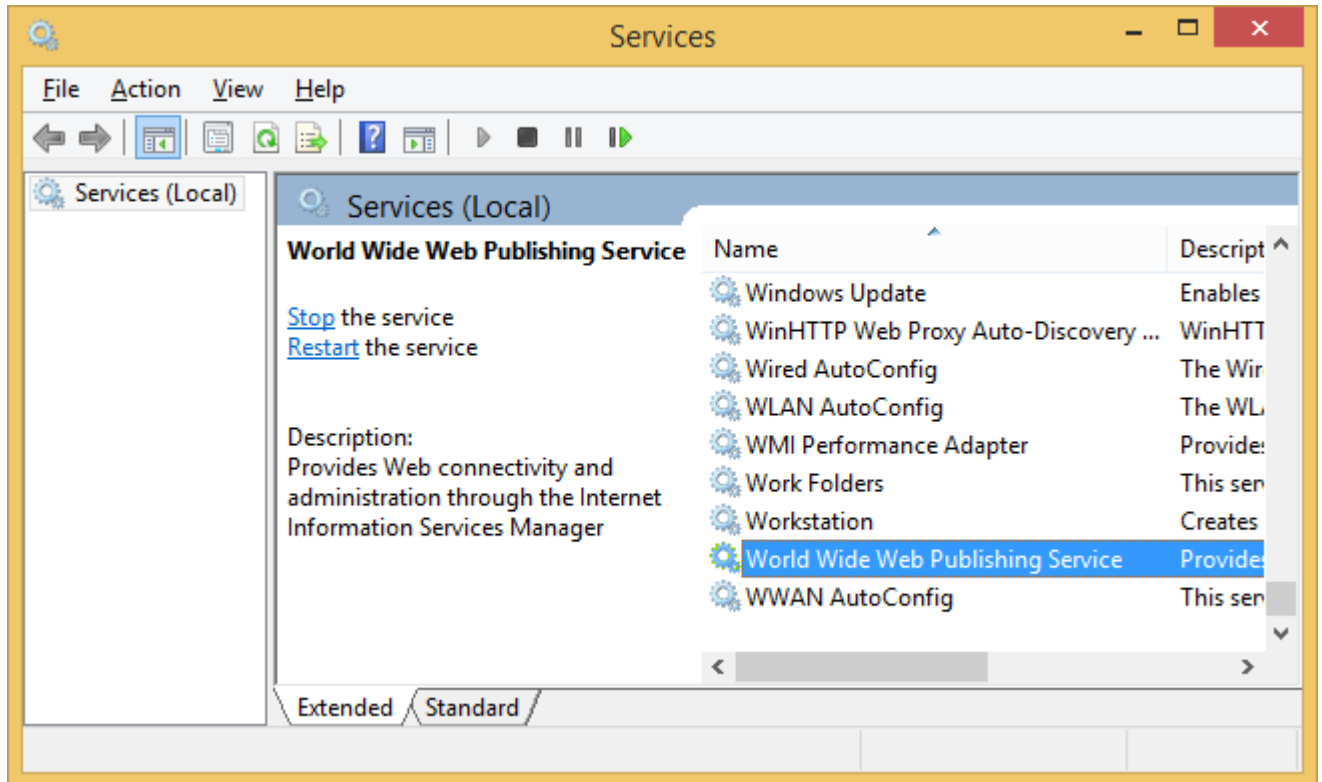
Services

File Action View Help

Services (Local)

Services (Local)

World Wide Web Publishing Service

Stop the service
Restart the service

Description:
Provides Web connectivity and administration through the Internet Information Services Manager

| Name | Descript |
|---|---|
| Windows Update | Enables |
| WinHTTP Web Proxy Auto-Discovery ... | WinHTT |
| Wired AutoConfig | The Wir |
| WLAN AutoConfig | The WL |
| WMI Performance Adapter | Provides |
| Work Folders | This ser |
| Workstation | Creates |
| World Wide Web Publishing Service | Provides |
| WWAN AutoConfig | This ser |

Extended Standard